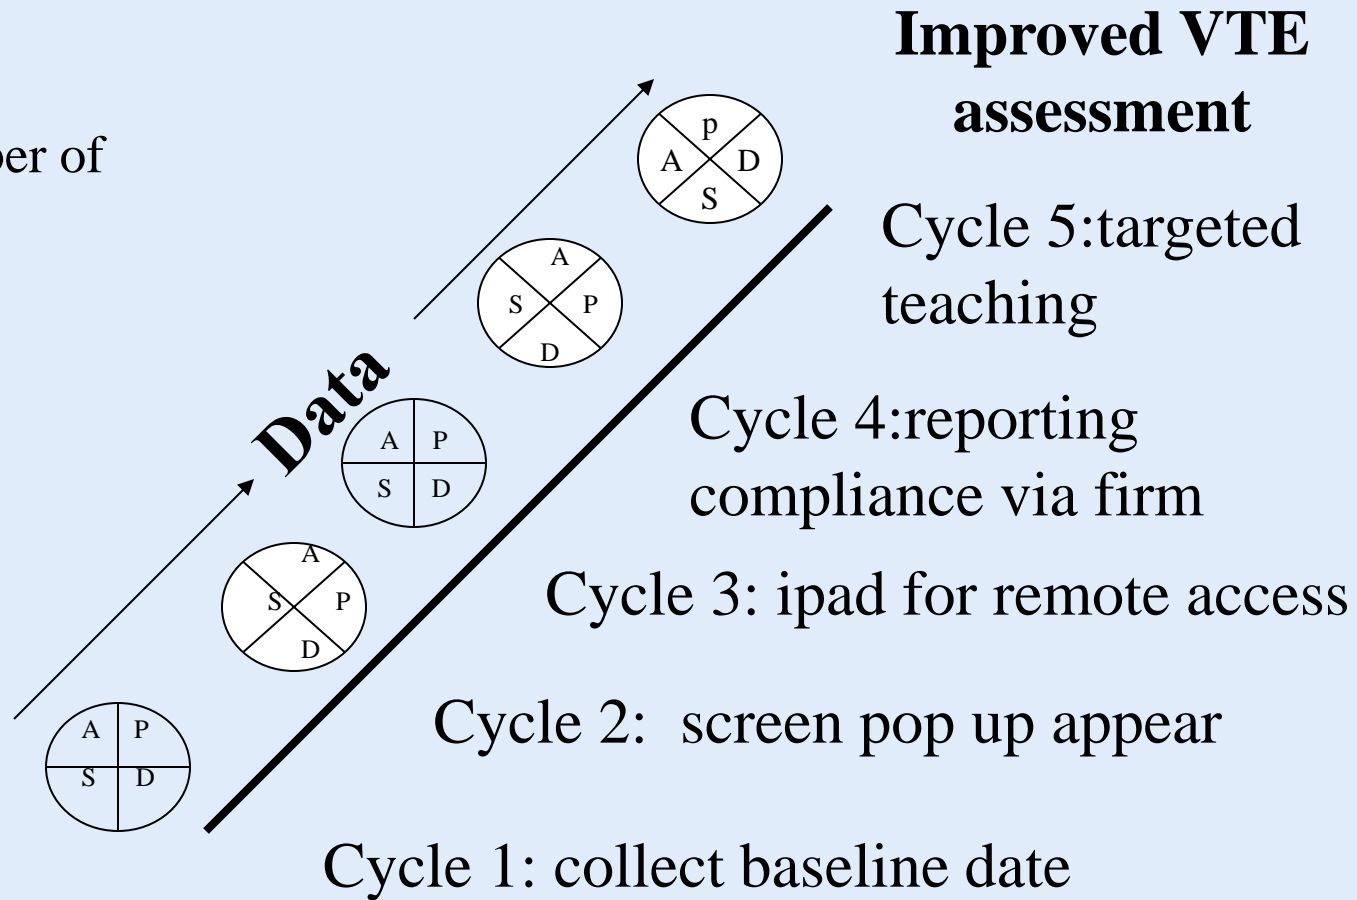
Improved VTE assessment

per of

p
A D
S

Cycle 5:targeted teaching

A
S P
D

Data

A P
S D

Cycle 4:reporting compliance via firm

A
S P
D

Cycle 3: ipad for remote access

A P
S D

Cycle 2: screen pop up appear

Cycle 1: collect baseline date